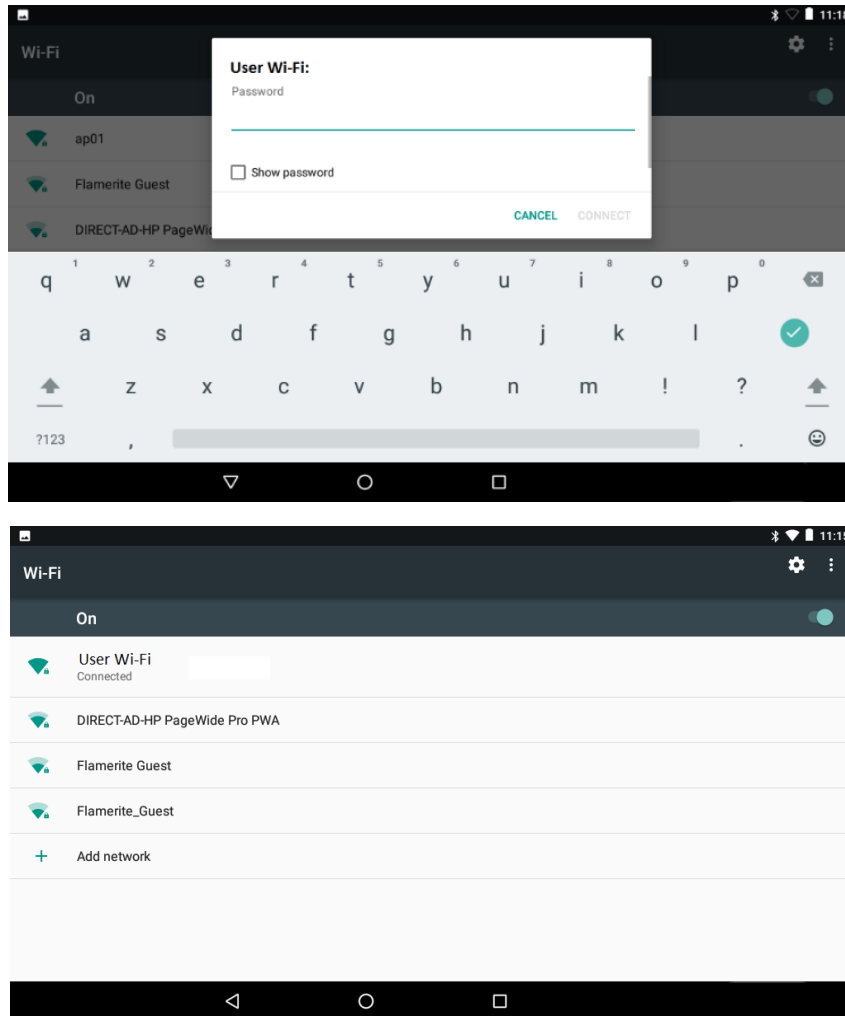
11:1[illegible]

Wi-Fi

On

ap01

Flamerite Guest

DIRECT-AD-HP PageWi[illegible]

User Wi-Fi:

Password

Show password

CANCEL CONNECT

1 2 3 4 5 6 7 8 9 0

q w e r t y u i o p

a s d f g h j k l

z x c v b n m ! ?

?123 , .

11:1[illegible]

Wi-Fi

On

User Wi-Fi
Connected

DIRECT-AD-HP PageWide Pro PWA

Flamerite Guest

Flamerite_Guest

+ Add network